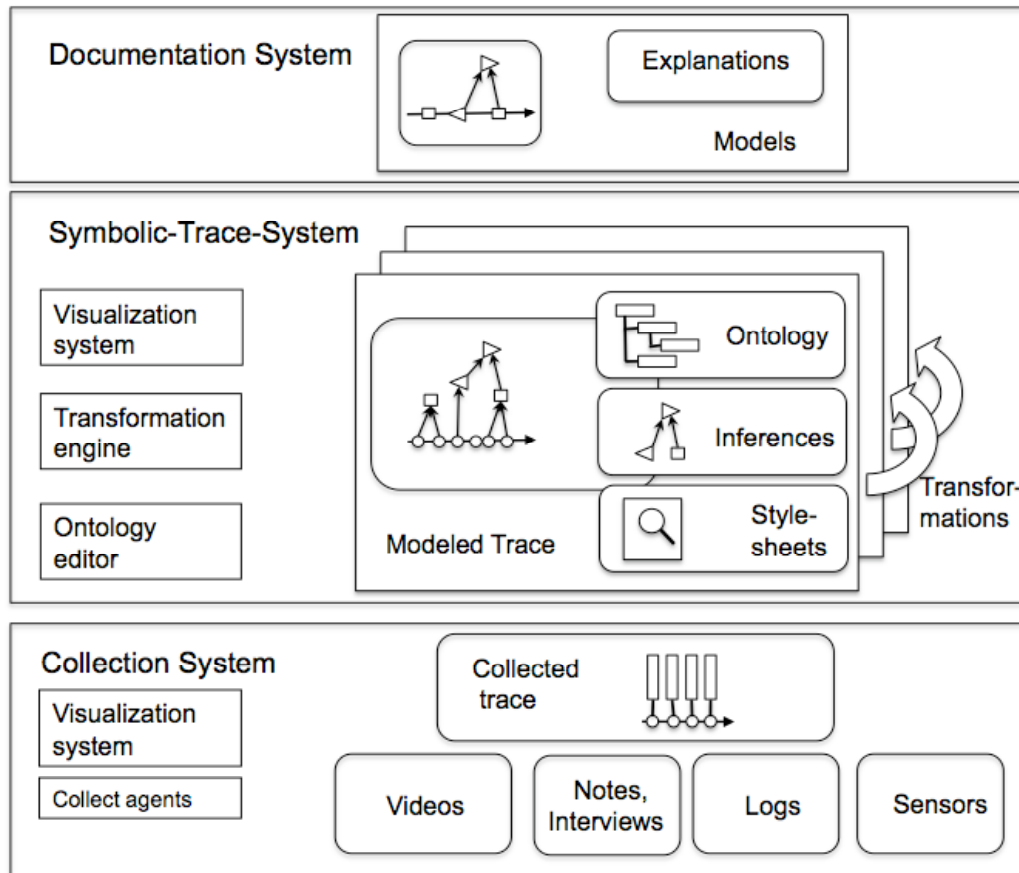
Documentation System

Explanations

Models

Symbolic-Trace-System

Visualization system

Transformation engine

Ontology editor

Ontology

Inferences

Style-sheets

Modeled Trace

Transfor-mations

Collection System

Visualization system

Collect agents

Collected trace

Videos

Notes, Interviews

Logs

Sensors